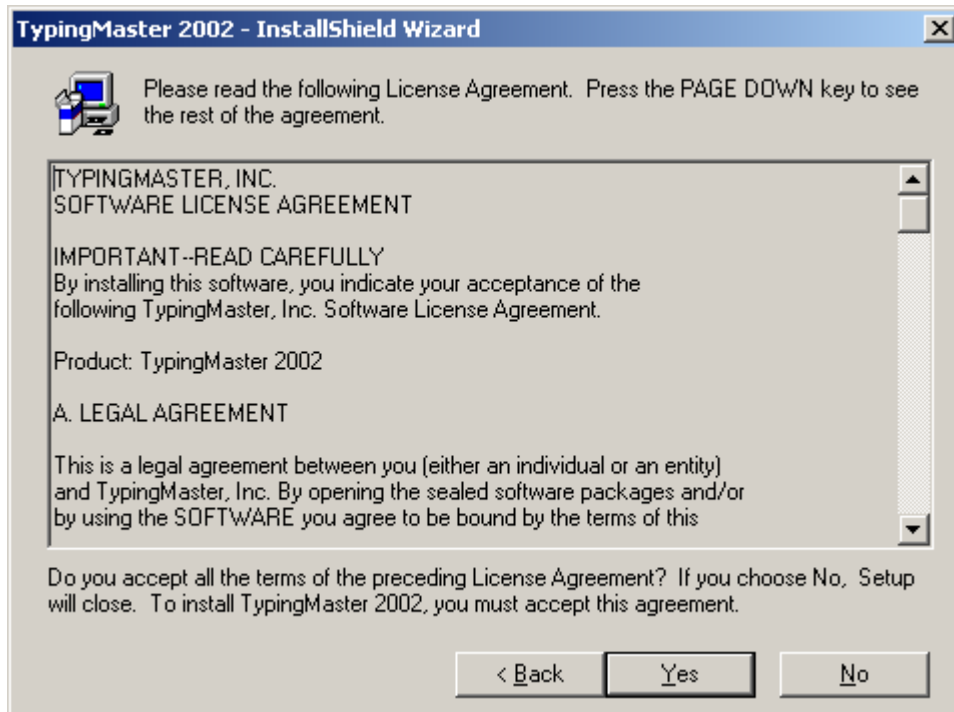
TypingMaster 2002 - InstallShield Wizard

Please read the following License Agreement. Press the PAGE DOWN key to see the rest of the agreement.

TYPINGMASTER, INC.
SOFTWARE LICENSE AGREEMENT

IMPORTANT--READ CAREFULLY
By installing this software, you indicate your acceptance of the following TypingMaster, Inc. Software License Agreement.

Product: TypingMaster 2002

A. LEGAL AGREEMENT

This is a legal agreement between you (either an individual or an entity) and TypingMaster, Inc. By opening the sealed software packages and/or by using the SOFTWARE you agree to be bound by the terms of this

Do you accept all the terms of the preceding License Agreement? If you choose No, Setup will close. To install TypingMaster 2002, you must accept this agreement.

< Back
Yes
No